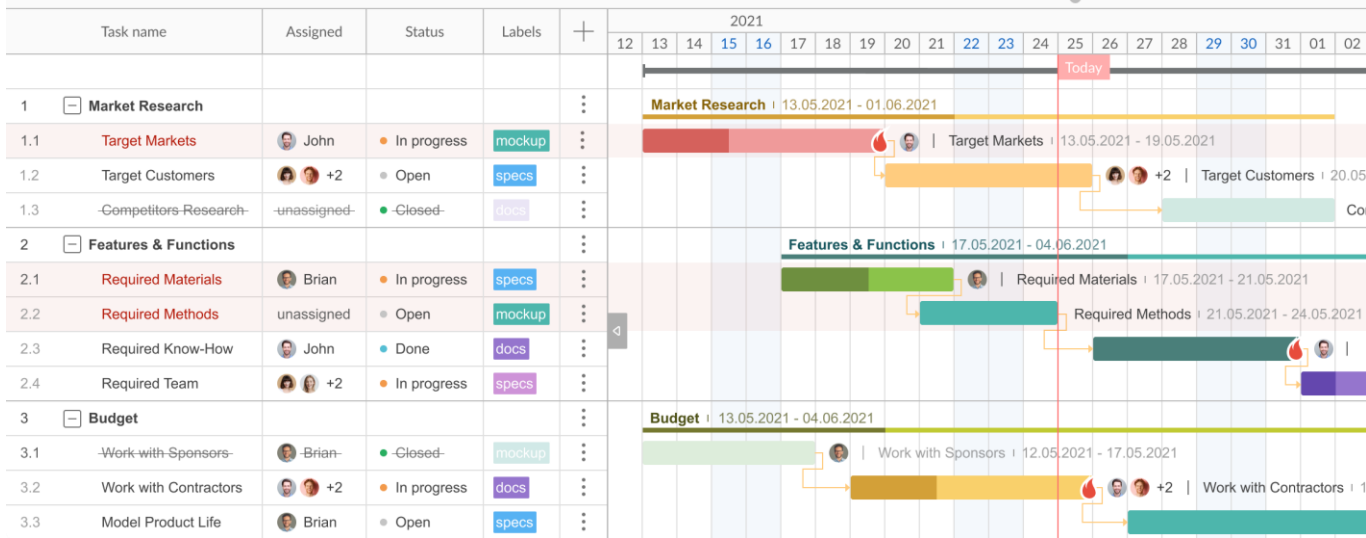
| | Task name | Assigned | Status | Labels | + |
|---|---|---|---|---|---|
| 1 | Market Research | | | | ⋮ |
| 1.1 | Target Markets | John | In progress | mockup | ⋮ |
| 1.2 | Target Customers | +2 | Open | specs | ⋮ |
| 1.3 | ~~Competitors Research~~ | ~~unassigned~~ | ~~Closed~~ | docs | ⋮ |
| 2 | Features & Functions | | | | ⋮ |
| 2.1 | Required Materials | Brian | In progress | specs | ⋮ |
| 2.2 | Required Methods | unassigned | Open | mockup | ⋮ |
| 2.3 | Required Know-How | John | Done | docs | ⋮ |
| 2.4 | Required Team | +2 | In progress | specs | ⋮ |
| 3 | Budget | | | | ⋮ |
| 3.1 | ~~Work with Sponsors~~ | ~~Brian~~ | ~~Closed~~ | mockup | ⋮ |
| 3.2 | Work with Contractors | +2 | In progress | docs | ⋮ |
| 3.3 | Model Product Life | Brian | Open | specs | ⋮ |

2021
12 13 14 15 16 17 18 19 20 21 22 23 24 25 26 27 28 29 30 31 01 02

Today

Market Research 13.05.2021 - 01.06.2021
Target Markets 13.05.2021 - 19.05.2021
+2 Target Customers 20.
Co
Features & Functions 17.05.2021 - 04.06.2021
Required Materials 17.05.2021 - 21.05.2021
Required Methods 21.05.2021 - 24.05.2021
Budget 13.05.2021 - 04.06.2021
Work with Sponsors 12.05.2021 - 17.05.2021
+2 Work with Contractors